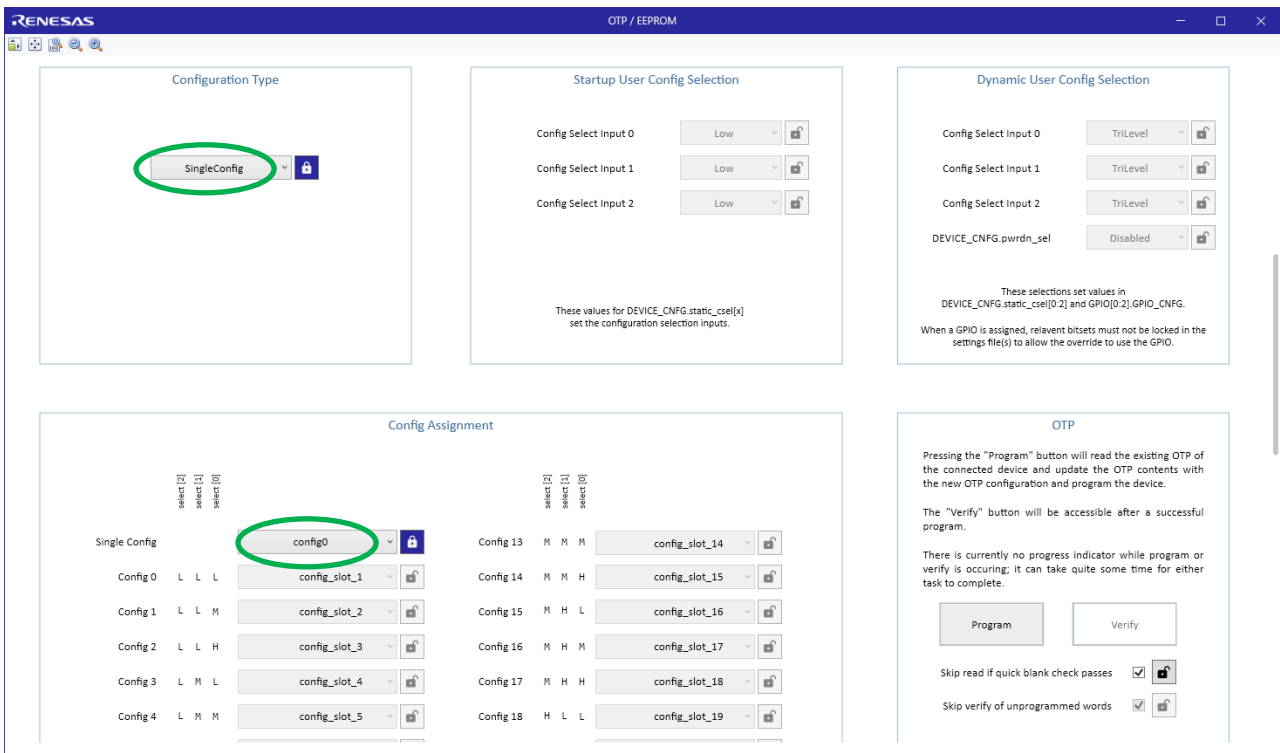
RENESAS

OTP / EEPROM

Configuration Type

SingleConfig

Startup User Config Selection

Config Select Input 0 Low

Config Select Input 1 Low

Config Select Input 2 Low

These values for DEVICE_CNFG.static_csel[x] set the configuration selection inputs.

Dynamic User Config Selection

Config Select Input 0 TriLevel

Config Select Input 1 TriLevel

Config Select Input 2 TriLevel

DEVICE_CNFG.pwrdn_sel Disabled

These selections set values in DEVICE_CNFG.static_csel[0:2] and GPIO[0:2].GPIO_CNFG.

When a GPIO is assigned, relavent bitsets must not be locked in the settings file(s) to allow the override to use the GPIO.

Config Assignment

select [2] select [1] select [0]

| | | | | |
|---|---|---|---|---|
| Single Config | | | | config0 |
| Config 0 | L | L | L | config_slot_1 |
| Config 1 | L | L | M | config_slot_2 |
| Config 2 | L | L | H | config_slot_3 |
| Config 3 | L | M | L | config_slot_4 |
| Config 4 | L | M | M | config_slot_5 |

select [2] select [1] select [0]

| | | | | |
|---|---|---|---|---|
| Config 13 | M | M | M | config_slot_14 |
| Config 14 | M | M | H | config_slot_15 |
| Config 15 | M | H | L | config_slot_16 |
| Config 16 | M | H | M | config_slot_17 |
| Config 17 | M | H | H | config_slot_18 |
| Config 18 | H | L | L | config_slot_19 |

OTP

Pressing the "Program" button will read the existing OTP of the connected device and update the OTP contents with the new OTP configuration and program the device.

The "Verify" button will be accessible after a successful program.

There is currently no progress indicator while program or verify is occuring; it can take quite some time for either task to complete.

Program Verify

Skip read if quick blank check passes

Skip verify of unprogrammed words